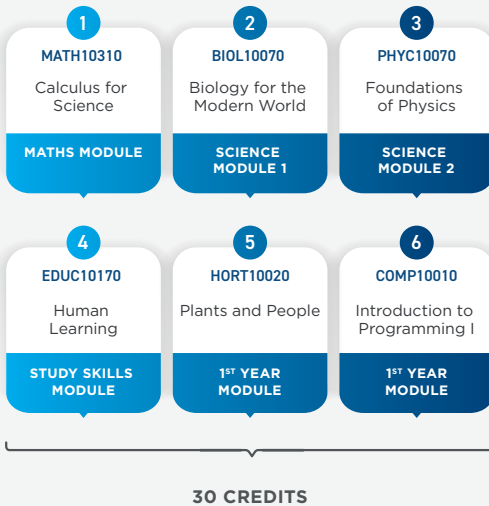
1
MATH10310
Calculus for Science
MATHS MODULE

2
BIOL10070
Biology for the Modern World
SCIENCE MODULE 1

3
PHYC10070
Foundations of Physics
SCIENCE MODULE 2

4
EDUC10170
Human Learning
STUDY SKILLS MODULE

5
HORT10020
Plants and People
1$^{ST}$ YEAR MODULE

6
COMP10010
Introduction to Programming I
1$^{ST}$ YEAR MODULE

30 CREDITS